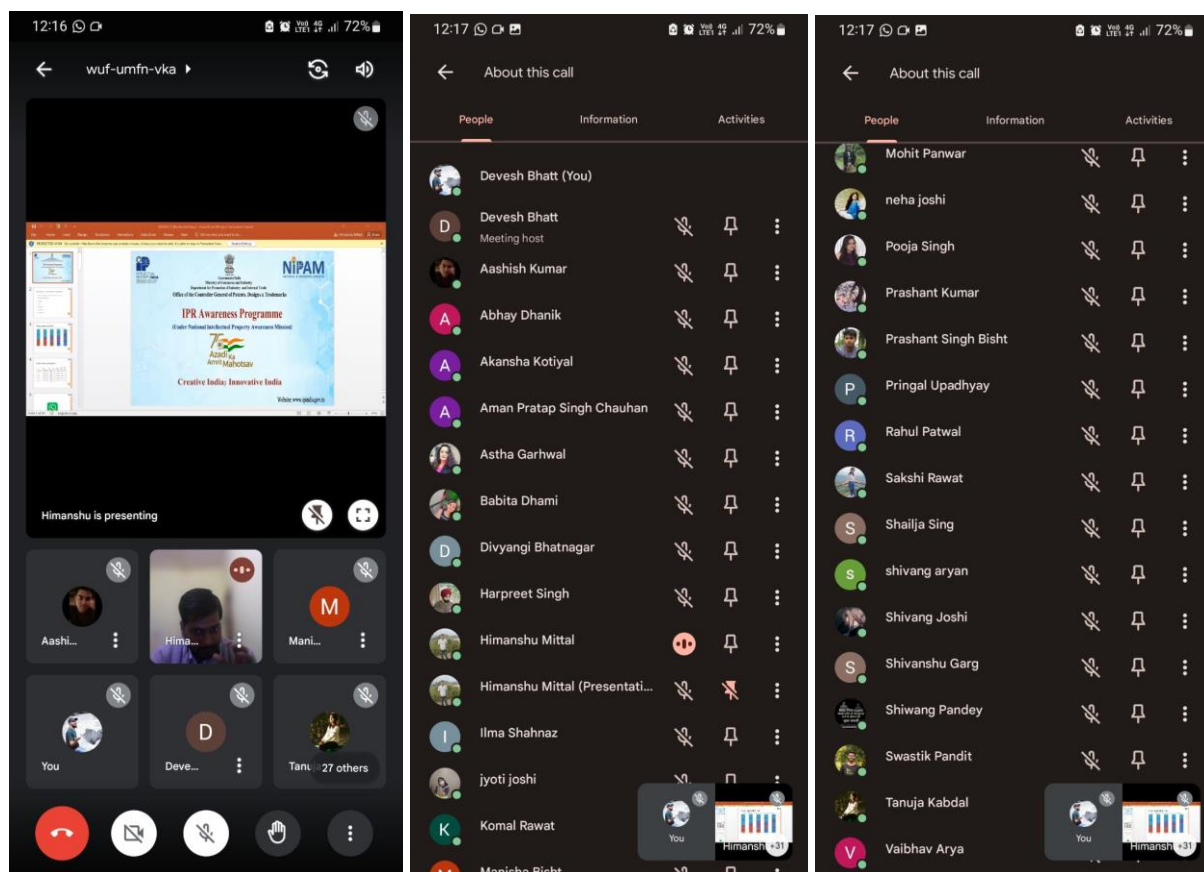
12:16 72%

wuf-umfn-vka

NIPAM

IPR Awareness Programme

(Under National Intellectual Property Awareness Mission)

Azadi Ka Amrit Mahotsav

Creative India; Innovative India

Himanshu is presenting

Aashi...

Hima...

Mani...

M

You

D

Deve...

Tanu

27 others

12:17 72%

About this call

People Information Activities

Devesh Bhatt (You)

D Devesh Bhatt
Meeting host

Aashish Kumar

A Abhay Dhanik

A Akansha Kotiyal

A Aman Pratap Singh Chauhan

Astha Garhwal

Babita Dhami

D Divyangi Bhatnagar

Harpreet Singh

Himanshu Mittal

Himanshu Mittal (Presentati...

I Ilma Shahnaz

jyoti joshi

K Komal Rawat

You

Himansh +31

12:17 72%

About this call

People Information Activities

Mohit Panwar

neha joshi

Pooja Singh

Prashant Kumar

Prashant Singh Bisht

P Pringal Upadhyay

R Rahul Patwal

Sakshi Rawat

S Shailja Sing

s shivang aryan

Shivang Joshi

S Shivanshu Garg

Shiwang Pandey

Swastik Pandit

Tanuja Kabdal

V Vaibhav Arya

You

Himansh +31